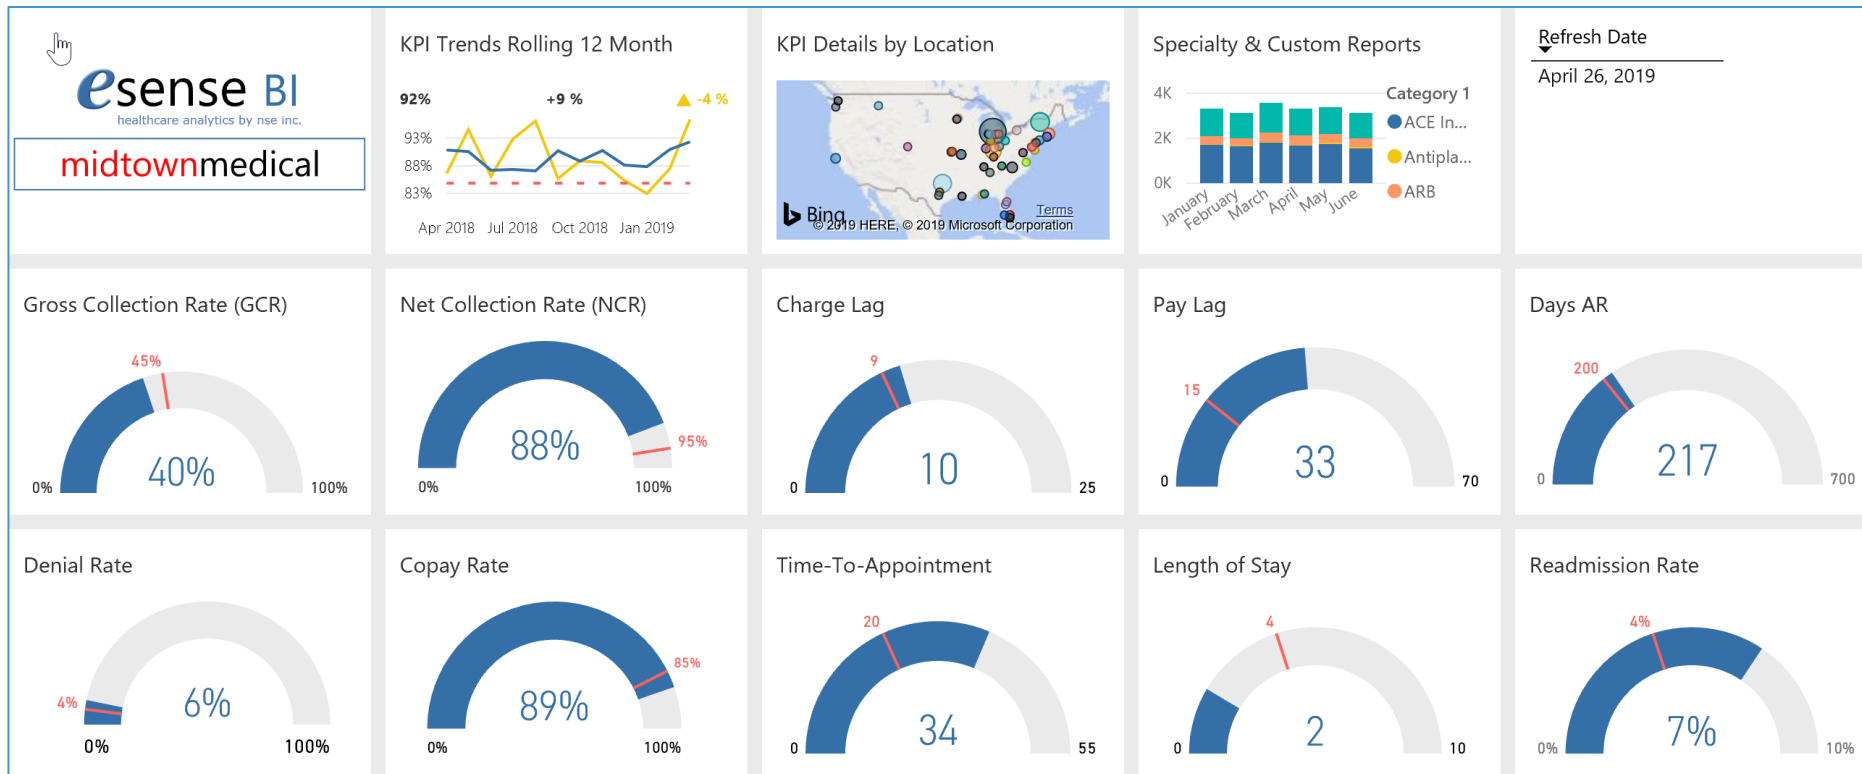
esense BI
healthcare analytics by nse inc.
midtownmedical

KPI Trends Rolling 12 Month
92% +9 % -4 %
93%
88%
83%
Apr 2018 Jul 2018 Oct 2018 Jan 2019

KPI Details by Location
Bing
© 2019 HERE, © 2019 Microsoft Corporation Terms

Specialty & Custom Reports
4K
2K
0K
January February March April May June
Category 1
ACE In...
Antipla...
ARB

Refresh Date
April 26, 2019

Gross Collection Rate (GCR)
45%
40%
0% 100%

Net Collection Rate (NCR)
88%
95%
0% 100%

Charge Lag
9
10
0 25

Pay Lag
15
33
0 70

Days AR
200
217
0 700

Denial Rate
4%
6%
0% 100%

Copay Rate
85%
89%
0% 100%

Time-To-Appointment
20
34
0 55

Length of Stay
4
2
0 10

Readmission Rate
4%
7%
0% 10%